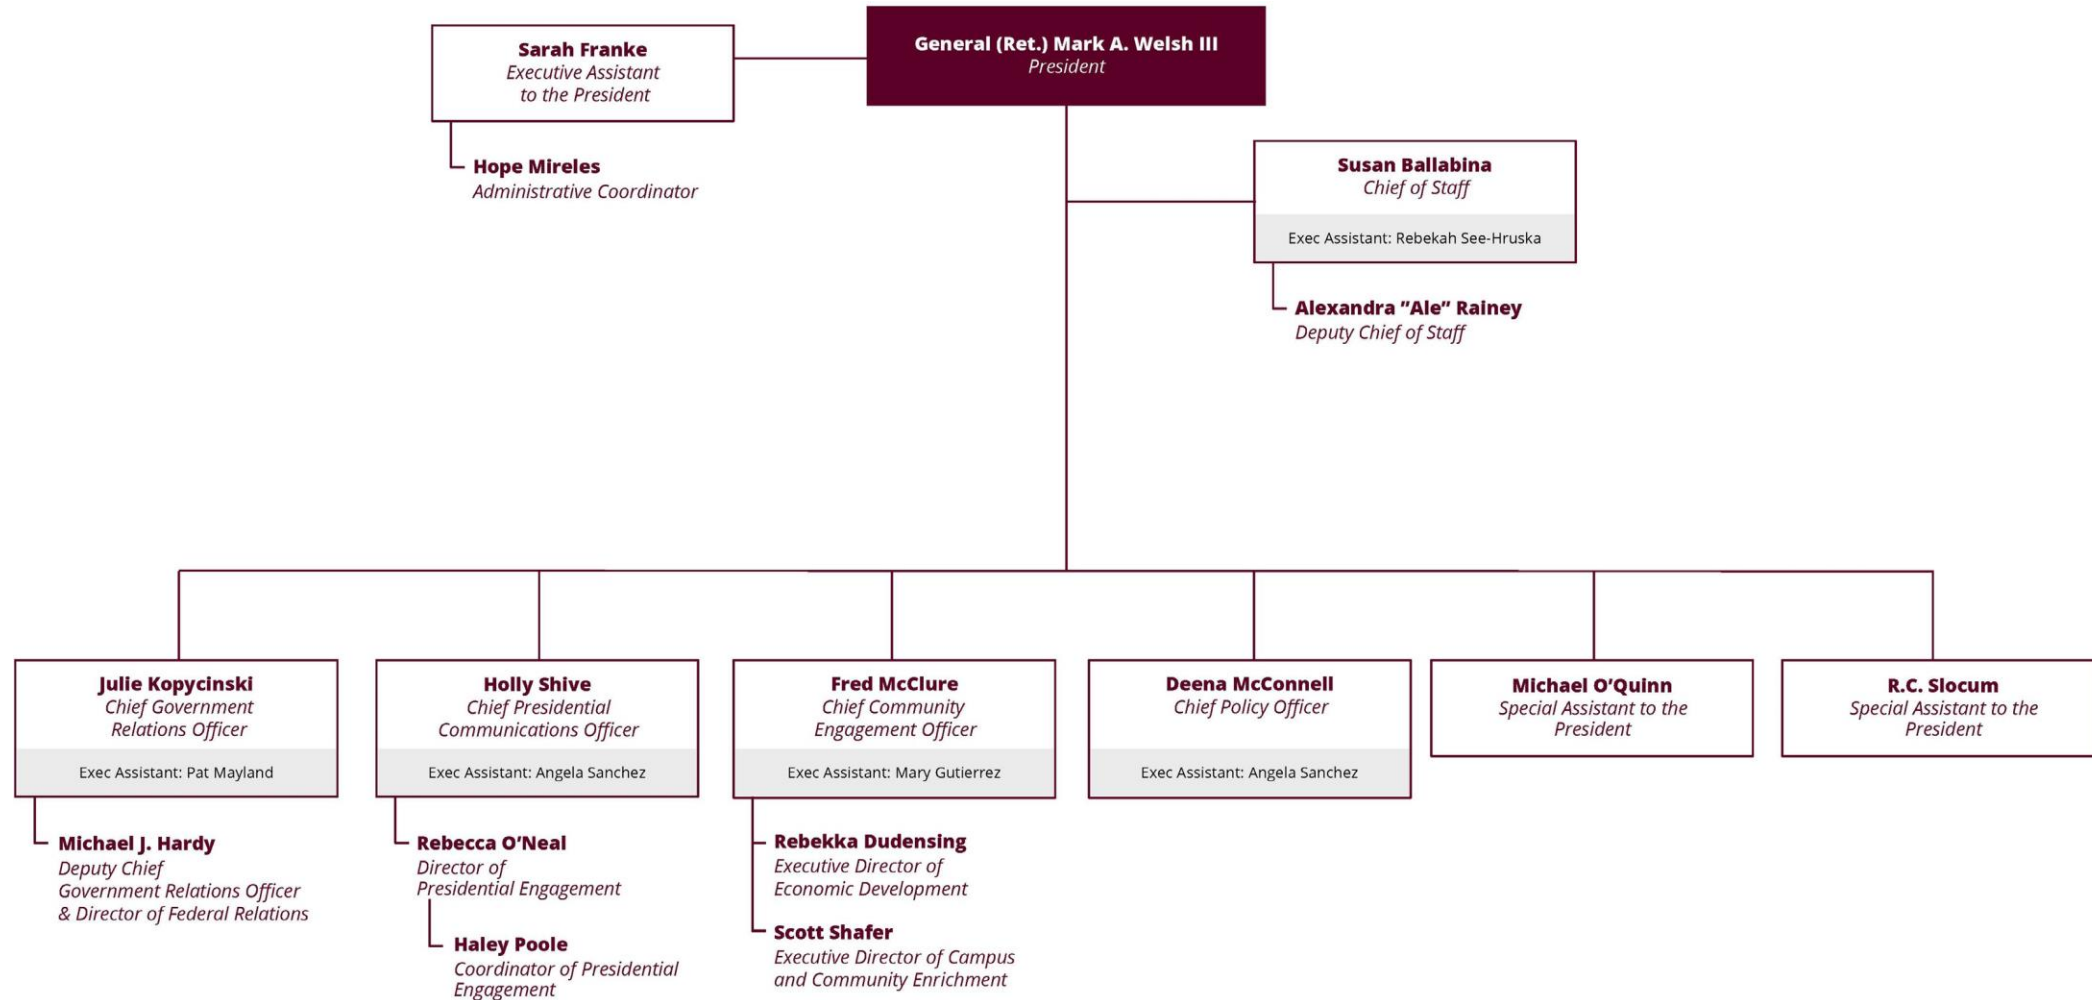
General (Ret.) Mark A. Welsh III
President

Sarah Franke
Executive Assistant to the President

Hope Mireles
Administrative Coordinator

Susan Ballabina
Chief of Staff

Exec Assistant: Rebekah See-Hruska

Alexandra "Ale" Rainey
Deputy Chief of Staff

Julie Kopycinski
Chief Government Relations Officer

Exec Assistant: Pat Mayland

Michael J. Hardy
Deputy Chief Government Relations Officer & Director of Federal Relations

Holly Shive
Chief Presidential Communications Officer

Exec Assistant: Angela Sanchez

Rebecca O'Neal
Director of Presidential Engagement

Haley Poole
Coordinator of Presidential Engagement

Fred McClure
Chief Community Engagement Officer

Exec Assistant: Mary Gutierrez

Rebekka Dudensing
Executive Director of Economic Development

Scott Shafer
Executive Director of Campus and Community Enrichment

Deena McConnell
Chief Policy Officer

Exec Assistant: Angela Sanchez

Michael O'Quinn
Special Assistant to the President

R.C. Slocum
Special Assistant to the President